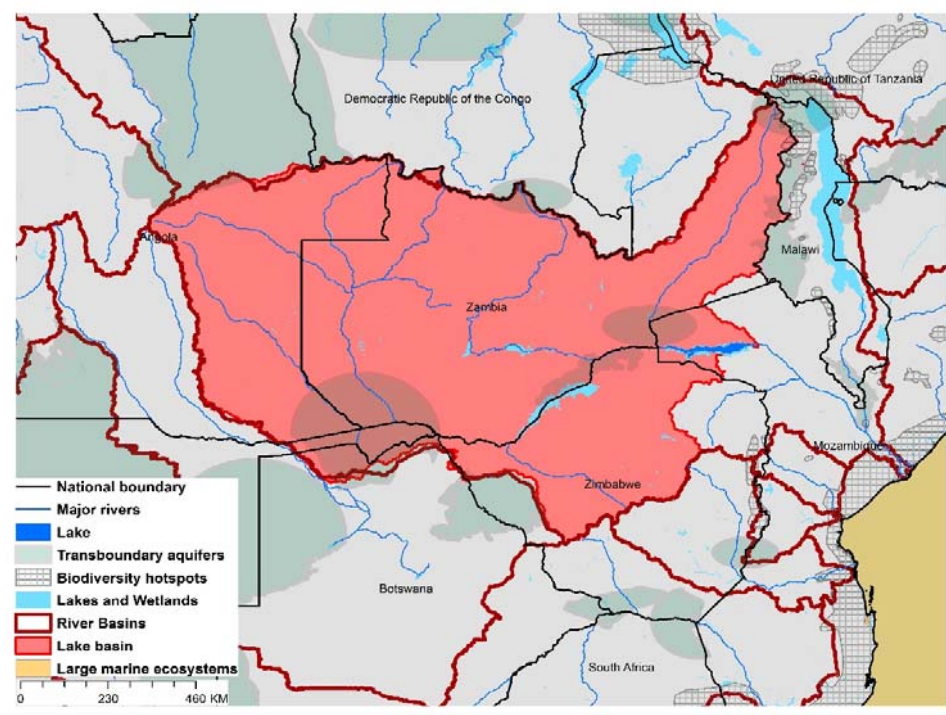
United Republic of Tanzania

Democratic Republic of the Congo

Angola

Malawi

Zambia

Mozambique

Zimbabwe

Botswana

South Africa

National boundary
Major rivers
Lake
Transboundary aquifers
Biodiversity hotspots
Lakes and Wetlands
River Basins
Lake basin
Large marine ecosystems

0 230 460 KM